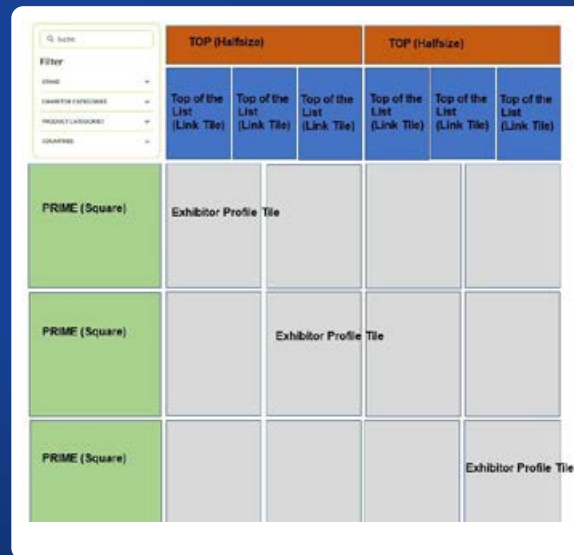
Q Suche

Filter

STAND

EXHIBITOR CATEGORIES

PRODUCT CATEGORIES

COUNTRIES

TOP (Halfsize)

TOP (Halfsize)

Top of the List (Link Tile)

Top of the List (Link Tile)

Top of the List (Link Tile)

Top of the List (Link Tile)

Top of the List (Link Tile)

Top of the List (Link Tile)

PRIME (Square)

Exhibitor Profile Tile

PRIME (Square)

Exhibitor Profile Tile

PRIME (Square)

Exhibitor Profile Tile